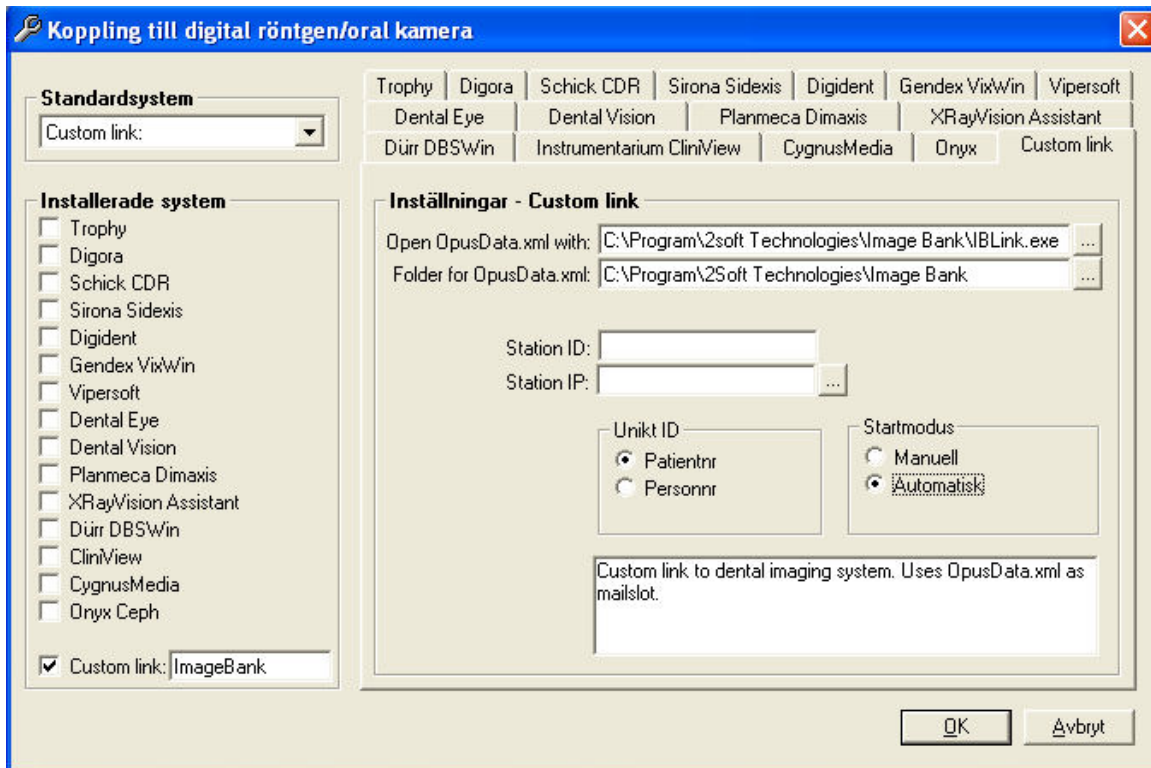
Koppling till digital röntgen/oral kamera

Standardsystem
Custom link:

Installerade system
Trophy
Digora
Schick CDR
Sirona Sidexis
Digident
Gendex VixWin
Vipersoft
Dental Eye
Dental Vision
Planmeca Dimaxis
XRayVision Assistant
Dürr DBSWin
CliniView
CygnusMedia
Onyx Ceph
Custom link: ImageBank

Trophy | Digora | Schick CDR | Sirona Sidexis | Digident | Gendex VixWin | Vipersoft
Dental Eye | Dental Vision | Planmeca Dimaxis | XRayVision Assistant
Dürr DBSWin | Instrumentarium CliniView | CygnusMedia | Onyx | Custom link

Inställningar - Custom link
Open OpusData.xml with: C:\Program\2soft Technologies\Image Bank\IBLink.exe ...
Folder for OpusData.xml: C:\Program\2Soft Technologies\Image Bank ...

Station ID:
Station IP: ...

Unikt ID
Patientnr
Personnr

Startmodus
Manuell
Automatisk

Custom link to dental imaging system. Uses OpusData.xml as mailslot.

OK
Avbryt